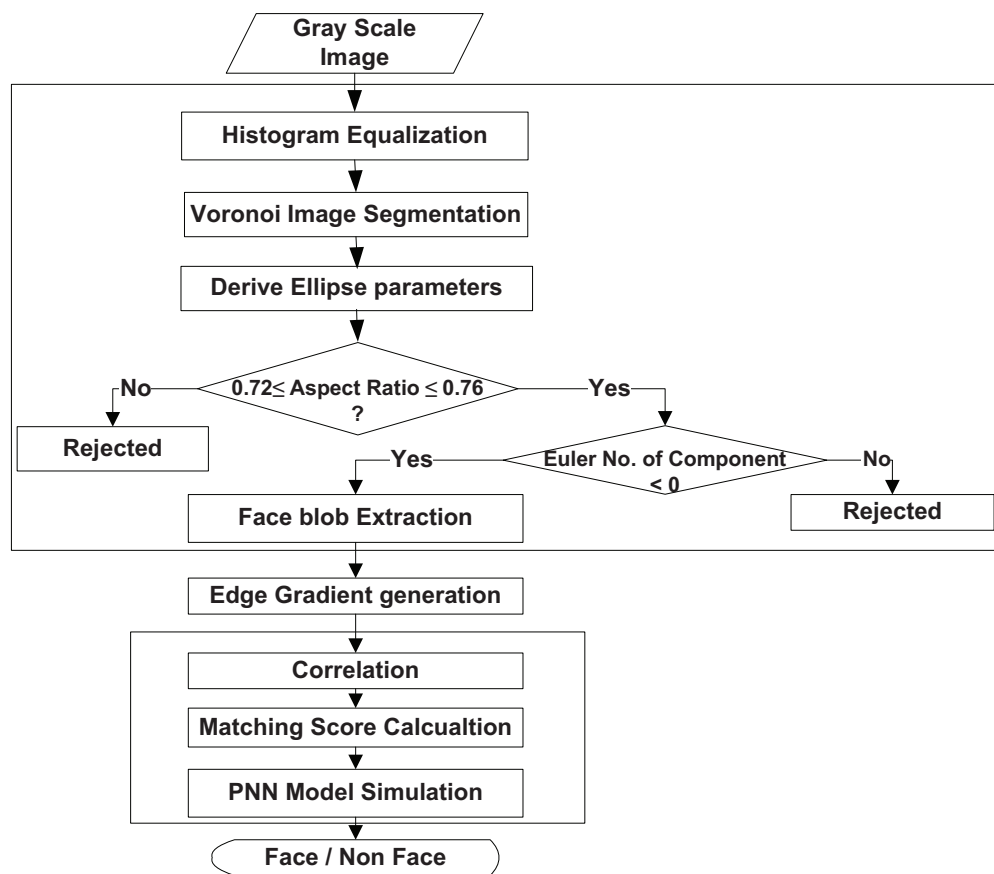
Gray Scale Image

Histogram Equalization

Voronoi Image Segmentation

Derive Ellipse parameters

$0.72 \leq$ Aspect Ratio $\leq 0.76$ ?

No

Yes

Rejected

Yes

Euler No. of Component < 0

No

Face blob Extraction

Rejected

Edge Gradient generation

Correlation

Matching Score Calcualtion

PNN Model Simulation

Face / Non Face